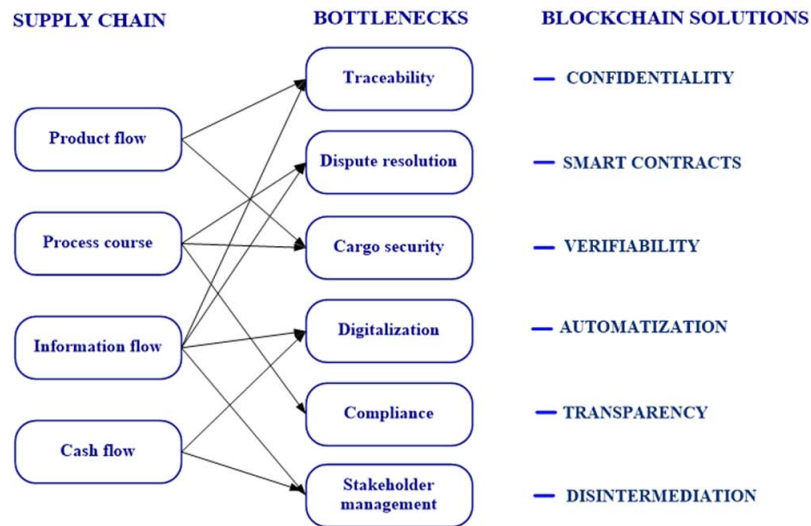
SUPPLY CHAIN

BOTTLENECKS

BLOCKCHAIN SOLUTIONS

Product flow

Process course

Information flow

Cash flow

Traceability

Dispute resolution

Cargo security

Digitalization

Compliance

Stakeholder management

— CONFIDENTIALITY

— SMART CONTRACTS

— VERIFIABILITY

— AUTOMATIZATION

— TRANSPARENCY

— DISINTERMEDIATION